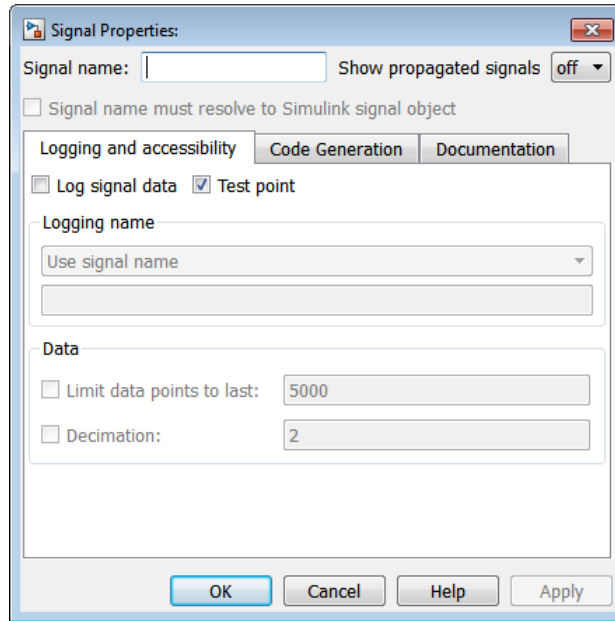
Signal Properties:

Signal name:

Show propagated signals off

Signal name must resolve to Simulink signal object

Logging and accessibility

Code Generation

Documentation

Log signal data

Test point

Logging name

Use signal name

Data

Limit data points to last: 5000

Decimation: 2

OK

Cancel

Help

Apply